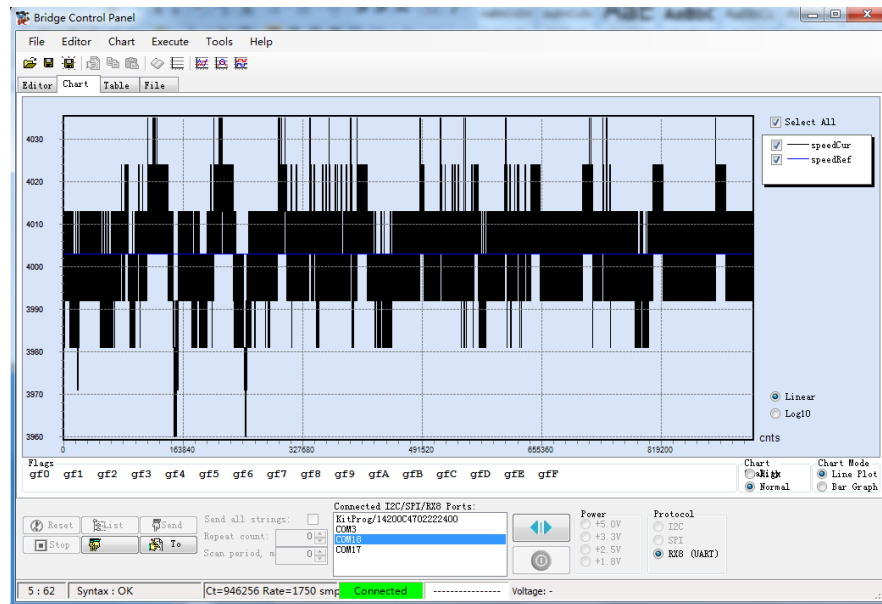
Bridge Control Panel

File Editor Chart Execute Tools Help

Editor Chart Table File

Select All
speedCur
speedRef

4030
4020
4010
4000
3990
3980
3970
3960

0 163840 327680 491520 655360 819200

cnts

Linear
Log10

Flags
gf0 gf1 gf2 gf3 gf4 gf5 gf6 gf7 gf8 gf9 gfA gfB gfC gfD gfE gfF

Chart
High
Normal

Chart Mode
Line Plot
Bar Graph

Reset List Send
Stop To

Send all strings:
Repeat count: 0
Scan period, m 0

Connected I2C/SPI/RX8 Ports:
KitProg/14200C4702222400
COM3
COM18
COM17

Power
+5.0V
+3.3V
+2.5V
+1.8V

Protocol
I2C
SPI
RX8 (UART)

5 : 62 Syntax : OK Ct=946256 Rate=1750 smp Connected ---------------- Voltage: -